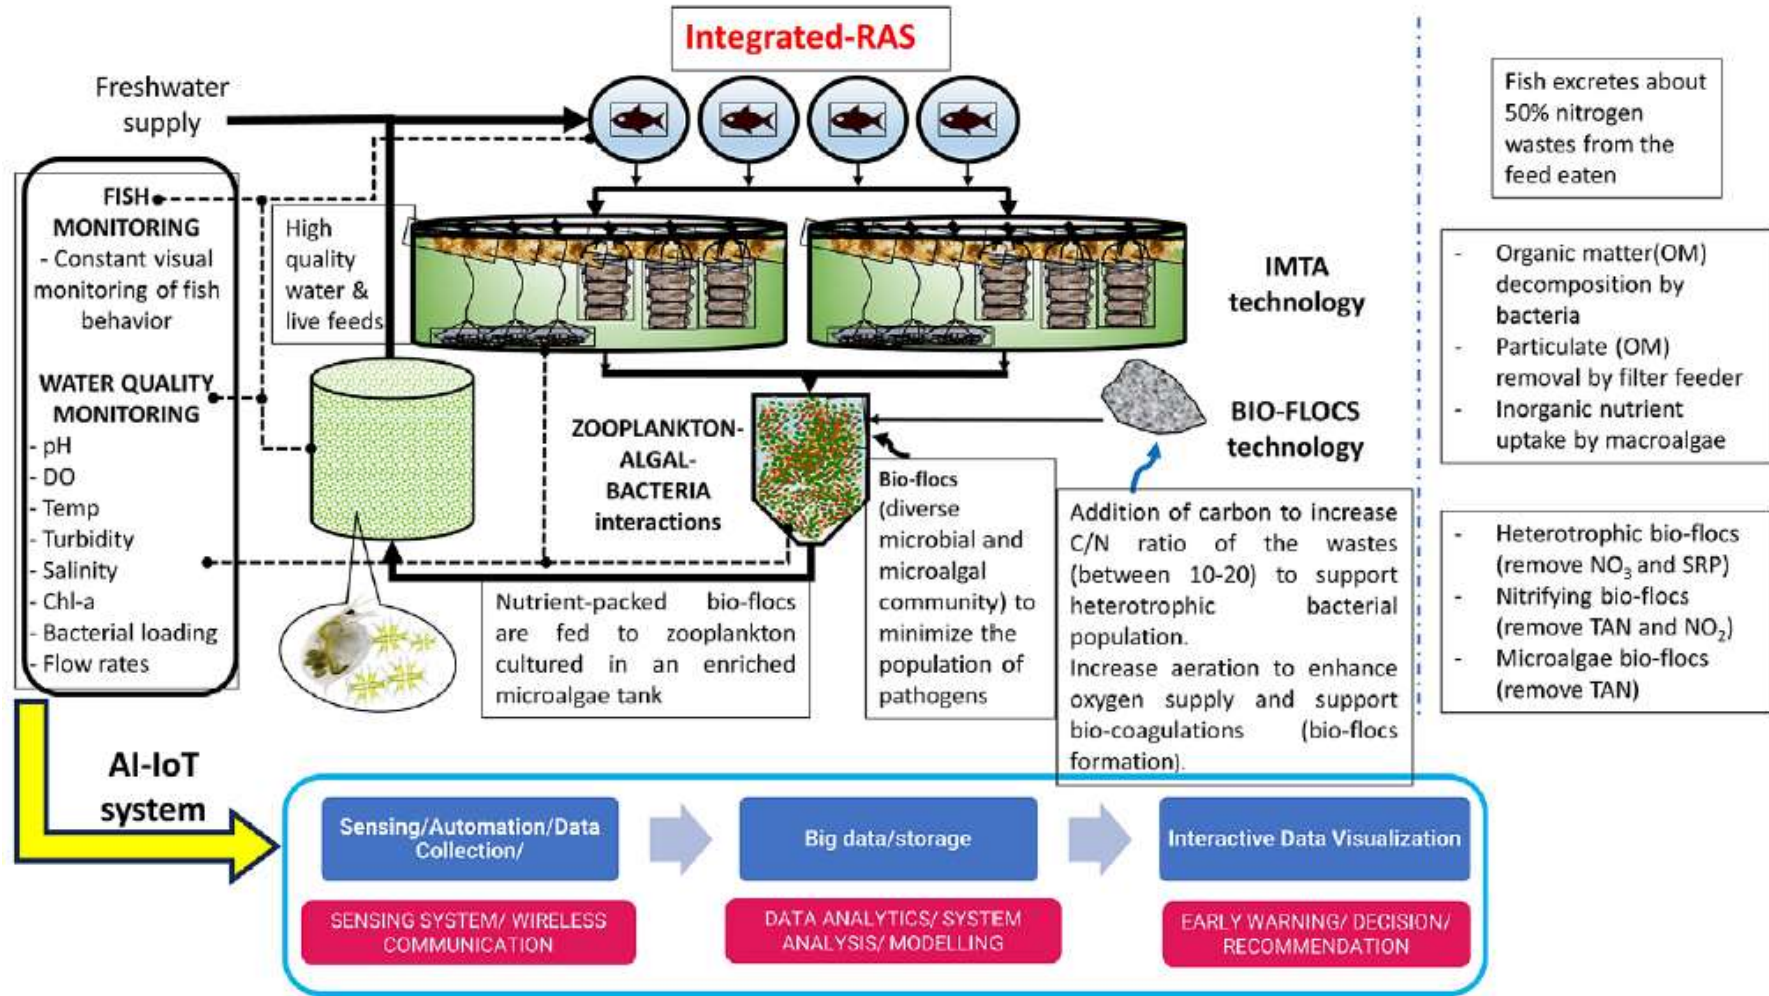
Integrated-RAS

Freshwater supply

FISH MONITORING
- Constant visual monitoring of fish behavior

WATER QUALITY MONITORING
- pH
- DO
- Temp
- Turbidity
- Salinity
- Chl-a
- Bacterial loading
- Flow rates

High quality water & live feeds

IMTA technology

BIO-FLOCS technology

ZOOPLANKTON-ALGAL-BACTERIA interactions

Bio-flocs (diverse microbial and microalgal community) to minimize the population of pathogens

Nutrient-packed bio-flocs are fed to zooplankton cultured in an enriched microalgae tank

Addition of carbon to increase C/N ratio of the wastes (between 10-20) to support heterotrophic bacterial population.
Increase aeration to enhance oxygen supply and support bio-coagulations (bio-flocs formation).

Fish excretes about 50% nitrogen wastes from the feed eaten

- Organic matter(OM) decomposition by bacteria
- Particulate (OM) removal by filter feeder
- Inorganic nutrient uptake by macroalgae

- Heterotrophic bio-flocs (remove $NO_3$ and SRP)
- Nitrifying bio-flocs (remove TAN and $NO_2$)
- Microalgae bio-flocs (remove TAN)

AI-IoT system

Sensing/Automation/Data Collection/

Big data/storage

Interactive Data Visualization

SENSING SYSTEM/ WIRELESS COMMUNICATION

DATA ANALYTICS/ SYSTEM ANALYSIS/ MODELLING

EARLY WARNING/ DECISION/ RECOMMENDATION